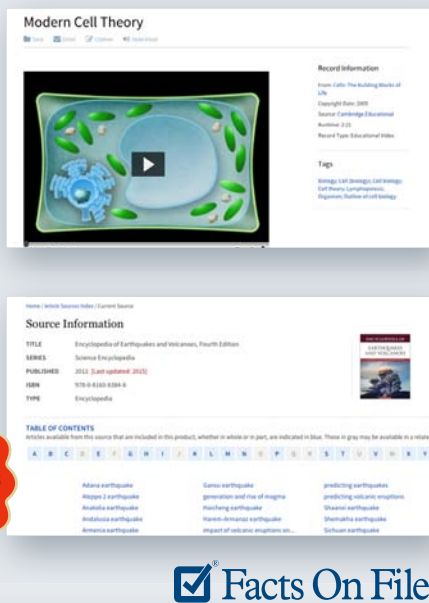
Modern Cell Theory

Save Email Citation Read Aloud

Record Information

From: Cells: The Building Blocks of Life

Copyright Date: 2005

Source: Cambridge Educational

Runtime: 2:21

Record Type: Educational Video

Tags

Biology; Cell biology; Cell theory; Lymphopoiesis; Organism; Outline of cell biology

Home | Article Sources Index | Current Source

Source Information

| | |
|---|---|
| TITLE | Encyclopedia of Earthquakes and Volcanoes, Fourth Edition |
| SERIES | Science Encyclopedia |
| PUBLISHED | 2012 [Last updated: 2015] |
| ISBN | 978-0-8160-8384-6 |
| TYPE | Encyclopedia |

ENCYCLOPEDIA OF EARTHQUAKES AND VOLCANOES

TABLE OF CONTENTS

Articles available from this source that are included in this product, whether in whole or in part, are indicated in blue. Those in gray may be available in a relate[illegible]

A B C D E F G H I J K L M N O P Q R S T U V W X Y

| | | |
|---|---|---|
| Adana earthquake | Gansu earthquake | predicting earthquakes |
| Aleppo 2 earthquake | generation and rise of magma | predicting volcanic eruptions |
| Anatolia earthquake | Haicheng earthquake | Shaanxi earthquake |
| Andalusia earthquake | Haren-Armanaz earthquake | Shemakha earthquake |
| Armenia earthquake | impact of volcanic eruptions on... | Sichuan earthquake |

Facts On File